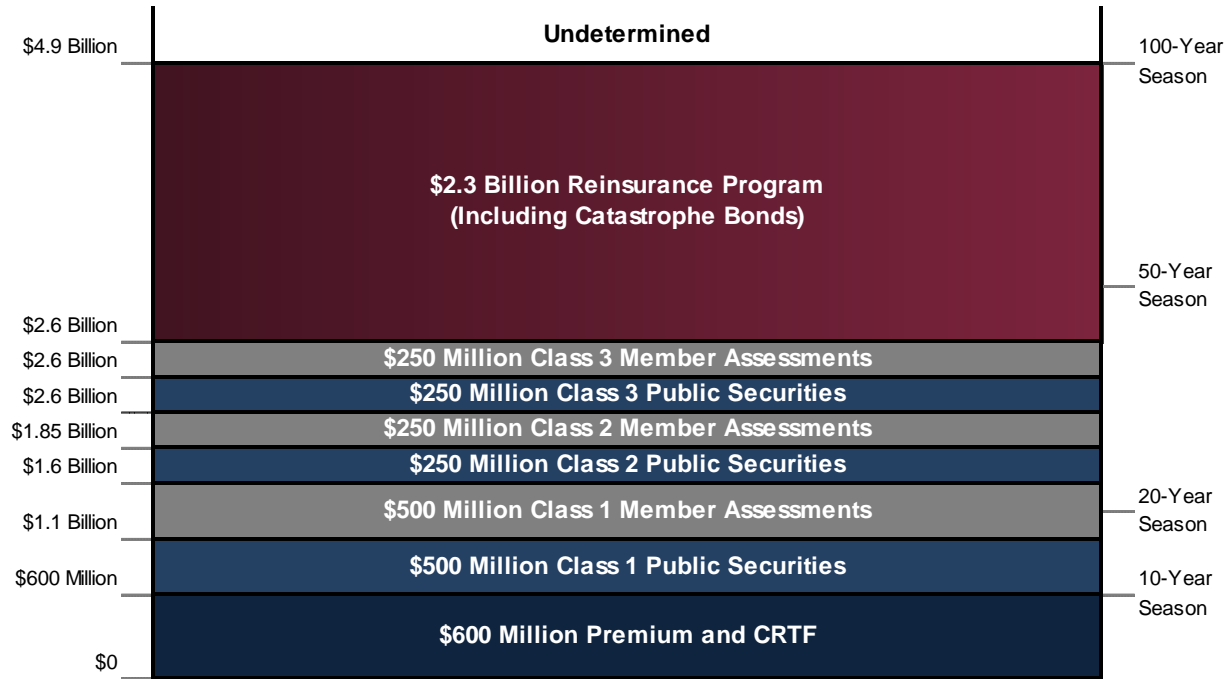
$4.9 Billion

Undetermined

100-Year Season

$2.3 Billion Reinsurance Program (Including Catastrophe Bonds)

50-Year Season

$2.6 Billion

$2.6 Billion

$250 Million Class 3 Member Assessments

$2.6 Billion

$250 Million Class 3 Public Securities

$1.85 Billion

$250 Million Class 2 Member Assessments

$1.6 Billion

$250 Million Class 2 Public Securities

$500 Million Class 1 Member Assessments

20-Year Season

$1.1 Billion

$500 Million Class 1 Public Securities

$600 Million

10-Year Season

$600 Million Premium and CRTF

$0